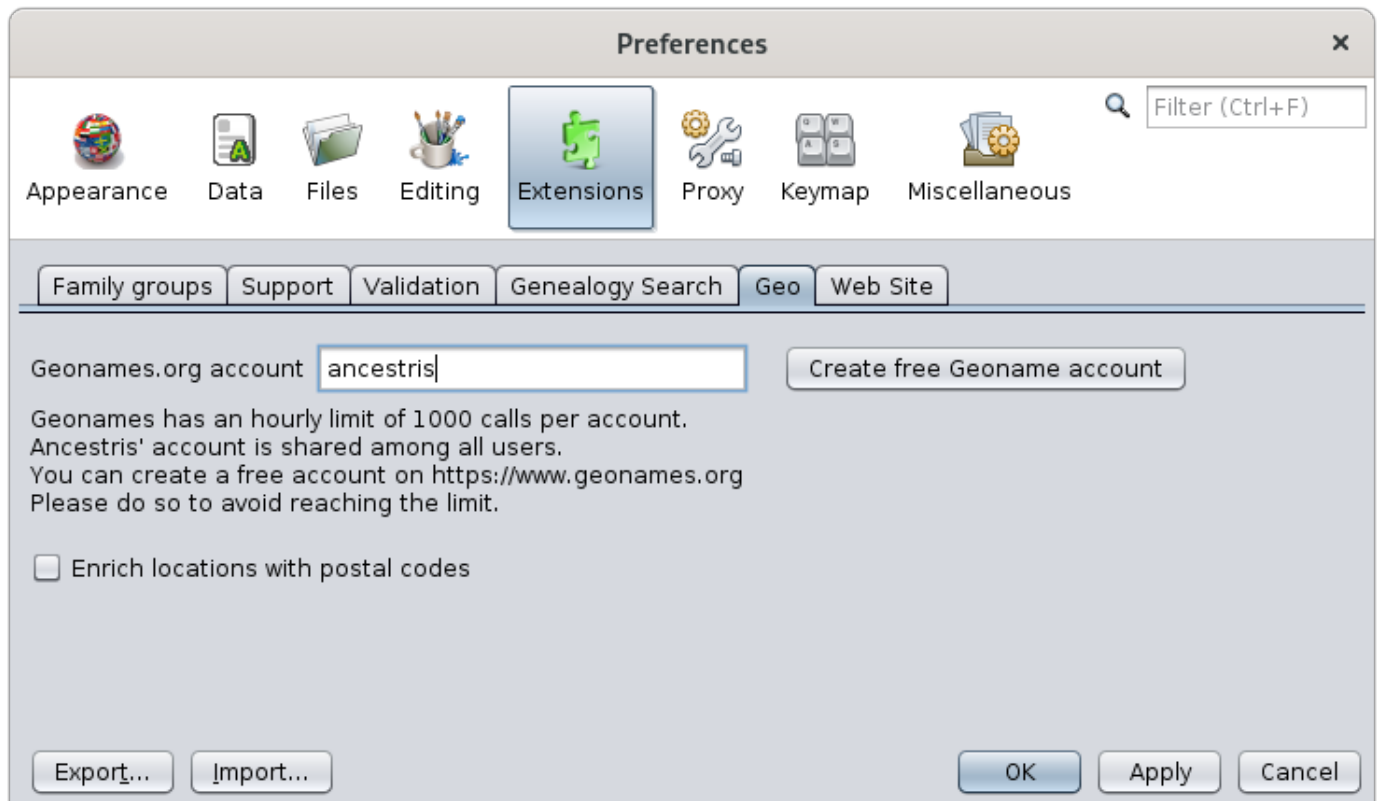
Preferences
×

Filter (Ctrl+F)

Appearance
Data
Files
Editing
Extensions
Proxy
Keymap
Miscellaneous

Family groups
Support
Validation
Genealogy Search
Geo
Web Site

Geonames.org account
ancestris
Create free Geoname account

Geonames has an hourly limit of 1000 calls per account.
Ancestris' account is shared among all users.
You can create a free account on https://www.geonames.org
Please do so to avoid reaching the limit.

Enrich locations with postal codes

Export...
Import...
OK
Apply
Cancel